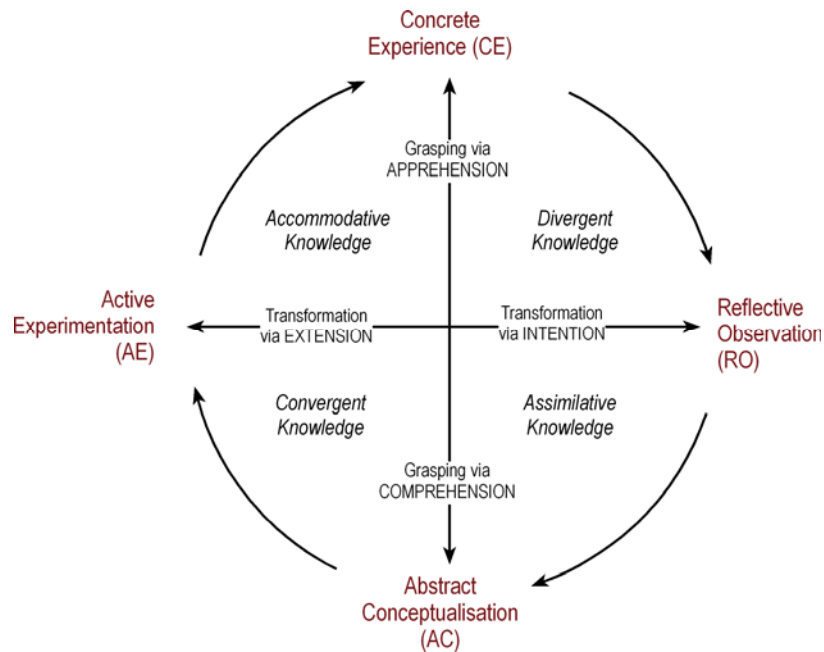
Concrete Experience (CE)

Grasping via APPREHENSION

Accommodative Knowledge

Divergent Knowledge

Active Experimentation (AE)

Transformation via EXTENSION

Transformation via INTENTION

Reflective Observation (RO)

Convergent Knowledge

Assimilative Knowledge

Grasping via COMPREHENSION

Abstract Conceptualisation (AC)